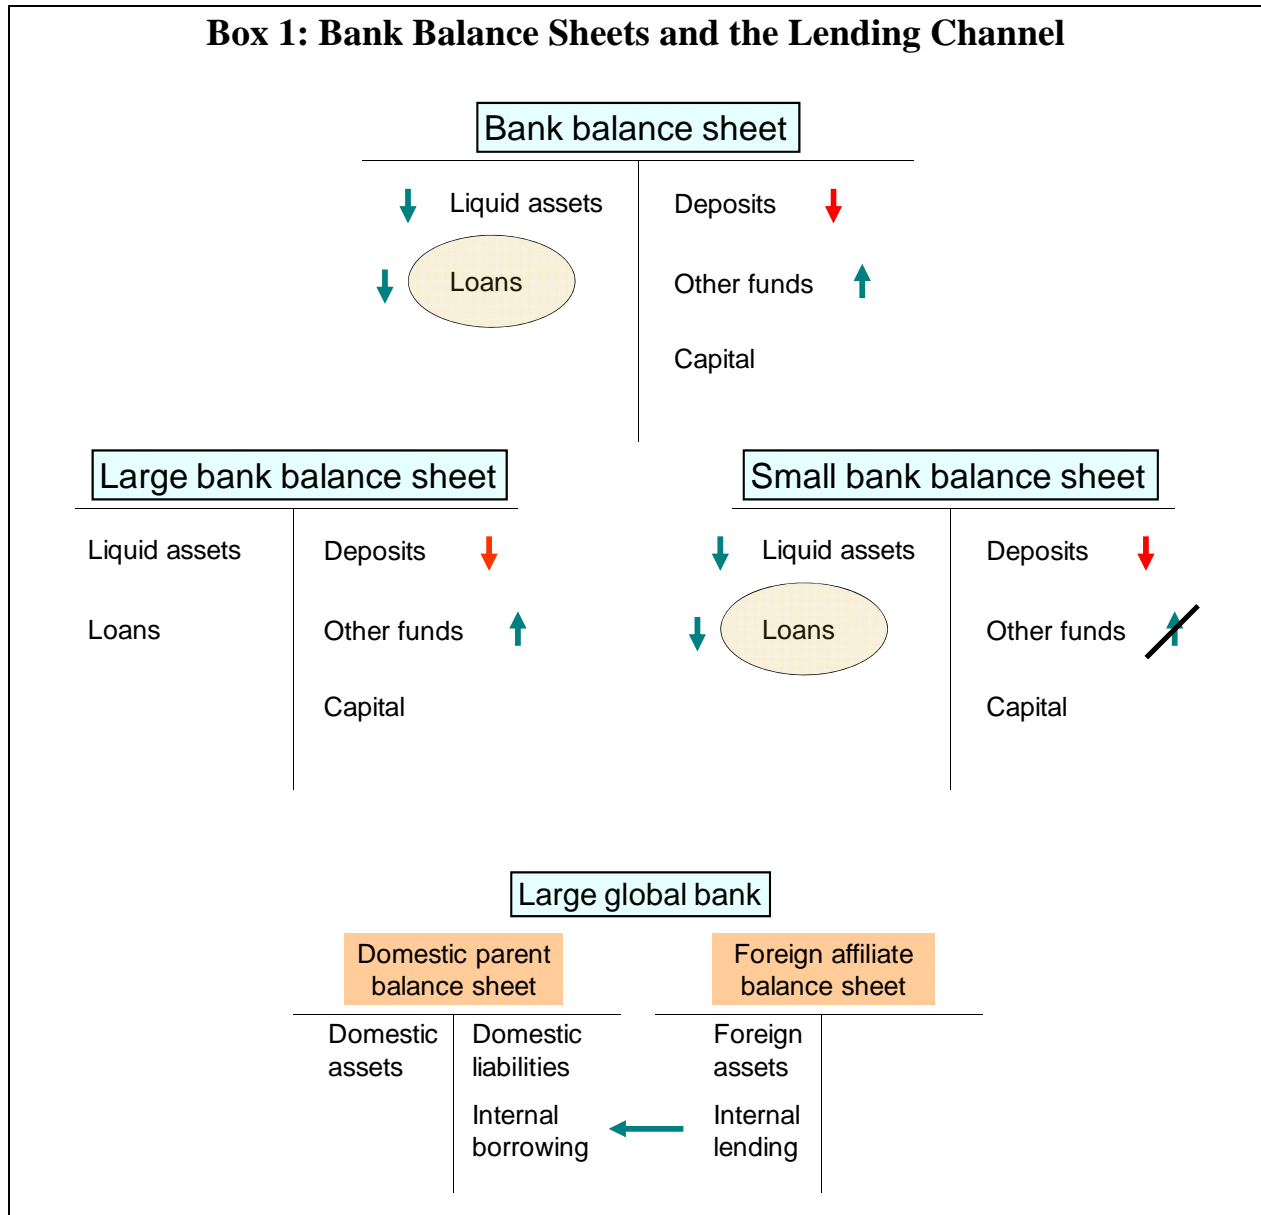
Box 1: Bank Balance Sheets and the Lending Channel

Bank balance sheet

Liquid assets
Loans

Deposits
Other funds
Capital

Large bank balance sheet

Liquid assets
Loans

Deposits
Other funds
Capital

Small bank balance sheet

Liquid assets
Loans

Deposits
Other funds
Capital

Large global bank

Domestic parent balance sheet

Domestic assets

Domestic liabilities
Internal borrowing

Foreign affiliate balance sheet

Foreign assets
Internal lending